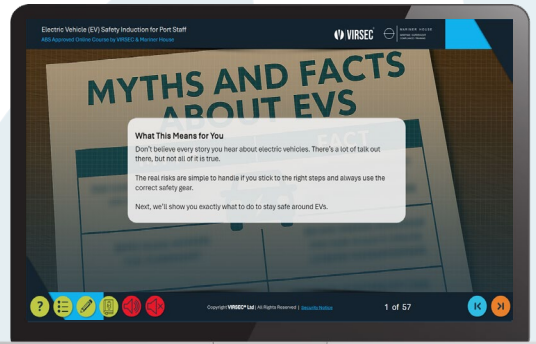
Electric Vehicle (EV) Safety Induction for Port Staff
ABS Approved Online Course by VIRSEC & Mariner House

VIRSEC

MARINER HOUSE

MYTHS AND FACTS ABOUT EVS

FACT

What This Means for You

Don't believe every story you hear about electric vehicles. There's a lot of talk out there, but not all of it is true.

The real risks are simple to handle if you stick to the right steps and always use the correct safety gear.

Next, we'll show you exactly what to do to stay safe around EVs.

?

Copyright VIRSEC® Ltd | All Rights Reserved | Security Notice

1 of 57